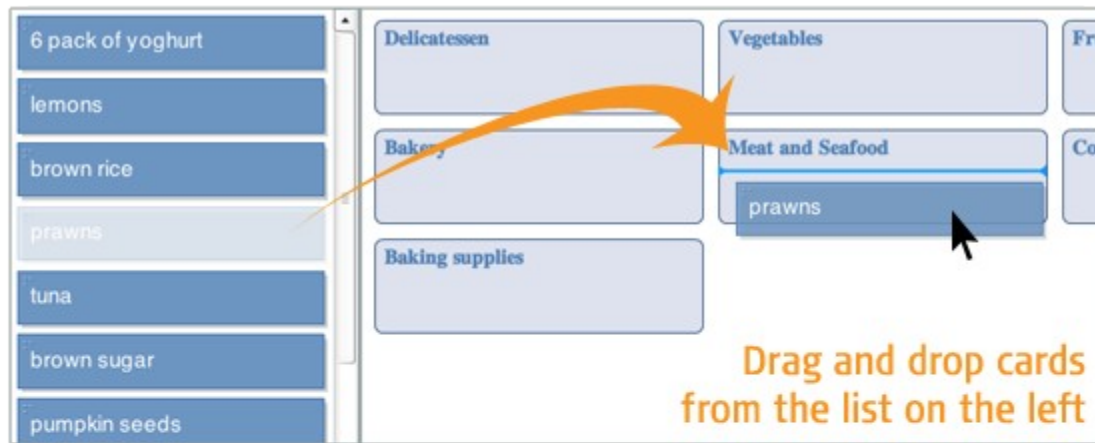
6 pack of yoghurt

lemons

brown rice

prawns

tuna

brown sugar

pumpkin seeds

Delicatessen

Vegetables

Fr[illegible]

Bakery

Meat and Seafood

prawns

Co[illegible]

Baking supplies

Drag and drop cards from the list on the left